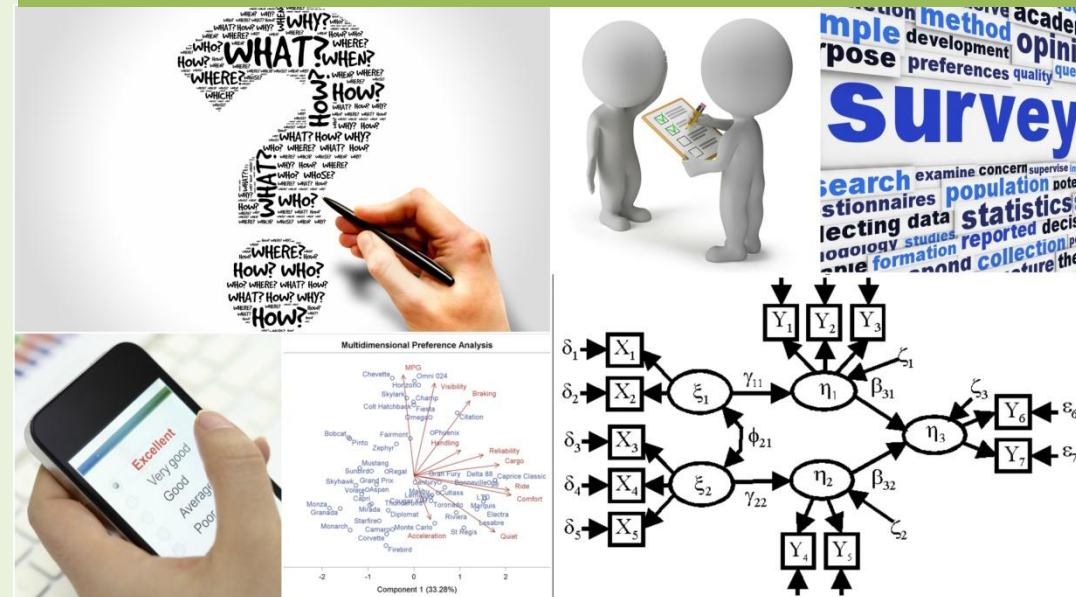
WHAT? WHY? WHERE? WHEN? HOW? WHO? HOW? WHERE? WHICH? WHAT? HOW? WHY? WHO? WHERE? WHAT? HOW? WHY? WHAT? WHO? WHOSE? WHO? WHERE? HOW? WHO? WHO? WHERE? WHAT? HOW? WHAT? HOW? WHY? HOW?

mple method academ development opini rpose preferences quality survey search examine concern supervise population stionnaires statistics lecting data reported decis iodology studies formation collection

Excellent
Very good
Good
Average
Poor

Multidimensional Preference Analysis

MPG Omni 024 Chevette Horizon Visibility Braking Skylark Champ Colt Hatchback Fiesta Citation Omega Phoenix Handling Bobcat Fairmont Pinto Zephyr Reliability Cargo Mustang Sunbird Regal Gran Fury Delta 88 Caprice Classic Skyhawk Grand Prix Century Bonneville Ride Volare Aspen Cutlass LTD Comfort Capri Thunderbird Toronado Marquis Monza Granada Mirada Diplomat Riviera Electra Starfire Monarch Camaro Monte Carlo Le Sabre Corvette Acceleration St Regis Quiet Firebird

-2 -1 0 1 2
Component 1 (33.28%)

$\delta_1$ $X_1$ $\delta_2$ $X_2$ $\xi_1$ $\gamma_{11}$ $\eta_1$ $Y_1$ $Y_2$ $Y_3$ $\zeta_1$ $\beta_{31}$ $\phi_{21}$ $\delta_3$ $X_3$ $\delta_4$ $X_4$ $\xi_2$ $\gamma_{22}$ $\eta_2$ $\delta_5$ $X_5$ $\beta_{32}$ $\eta_3$ $\zeta_3$ $Y_6$ $\varepsilon_6$ $Y_7$ $\varepsilon_7$ $Y_4$ $Y_5$ $\zeta_2$